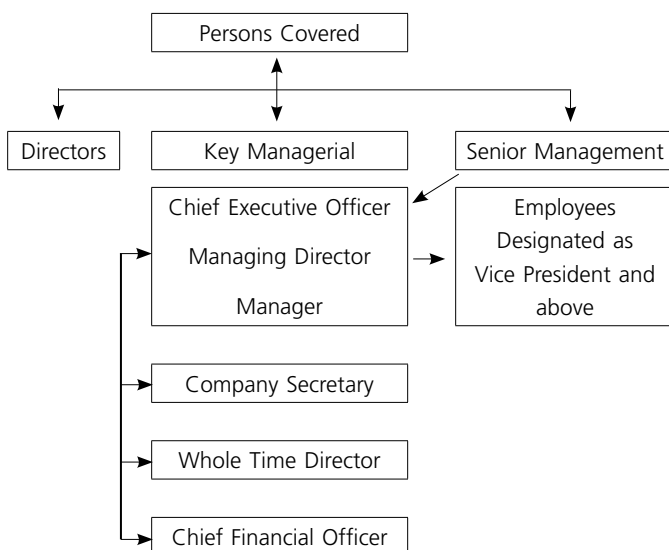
Persons Covered

Directors

Key Managerial

Senior Management

Chief Executive Officer
Managing Director
Manager

Employees Designated as Vice President and above

Company Secretary

Whole Time Director

Chief Financial Officer